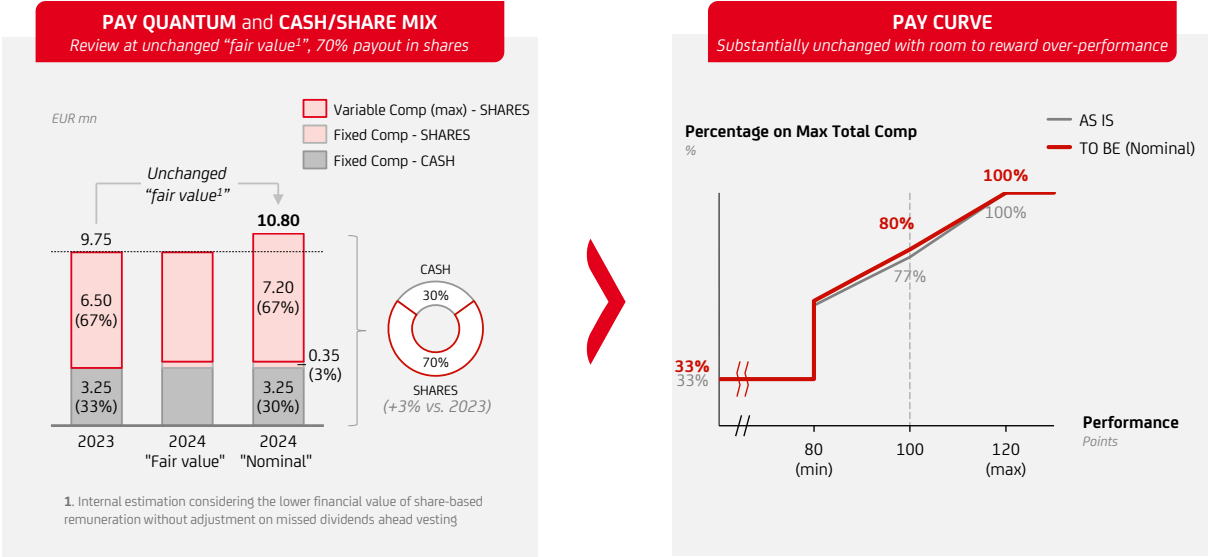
PAY QUANTUM and CASH/SHARE MIX
Review at unchanged "fair value$^1$", 70% payout in shares

EUR mn

Variable Comp (max) - SHARES
Fixed Comp - SHARES
Fixed Comp - CASH

Unchanged "fair value$^1$"

10.80
9.75
6.50 (67%)
3.25 (33%)
7.20 (67%)
0.35 (3%)
3.25 (30%)

2023
2024 "Fair value"
2024 "Nominal"

CASH
30%
70%
SHARES
(+3% vs. 2023)

1. Internal estimation considering the lower financial value of share-based remuneration without adjustment on missed dividends ahead vesting

PAY CURVE
Substantially unchanged with room to reward over-performance

Percentage on Max Total Comp
%

AS IS
TO BE (Nominal)

100%
100%
80%
77%
33%
33%

Performance
Points

80 (min)
100
120 (max)